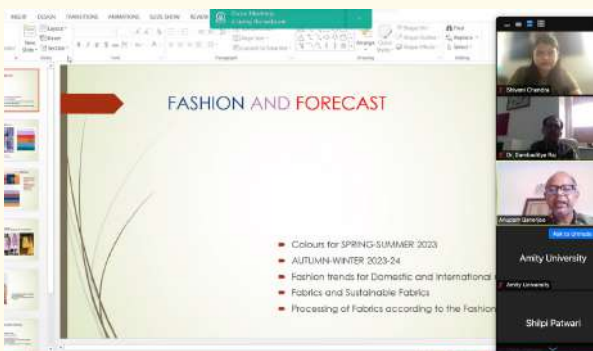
INSERT DESIGN TRANSITIONS ANIMATIONS SLIDE SHOW REVIEW

Zoom Meeting

Layout
Reset
New Slide
Section
Slides
Font
Paragraph
Drawing
Editing
Find
Replace
Select
Arrange
Quick Styles

FASHION AND FORECAST

Colours for SPRING-SUMMER 2023
AUTUMN-WINTER 2023-24
Fashion trends for Domestic and International
Fabrics and Sustainable Fabrics
Processing of Fabrics according to the Fashion

Shivani Chandra
Dr. Dambarudhar Ra
Anupam Banerjee
Ask to Unmute
Amity University
Amity University
Shilpi Patwari